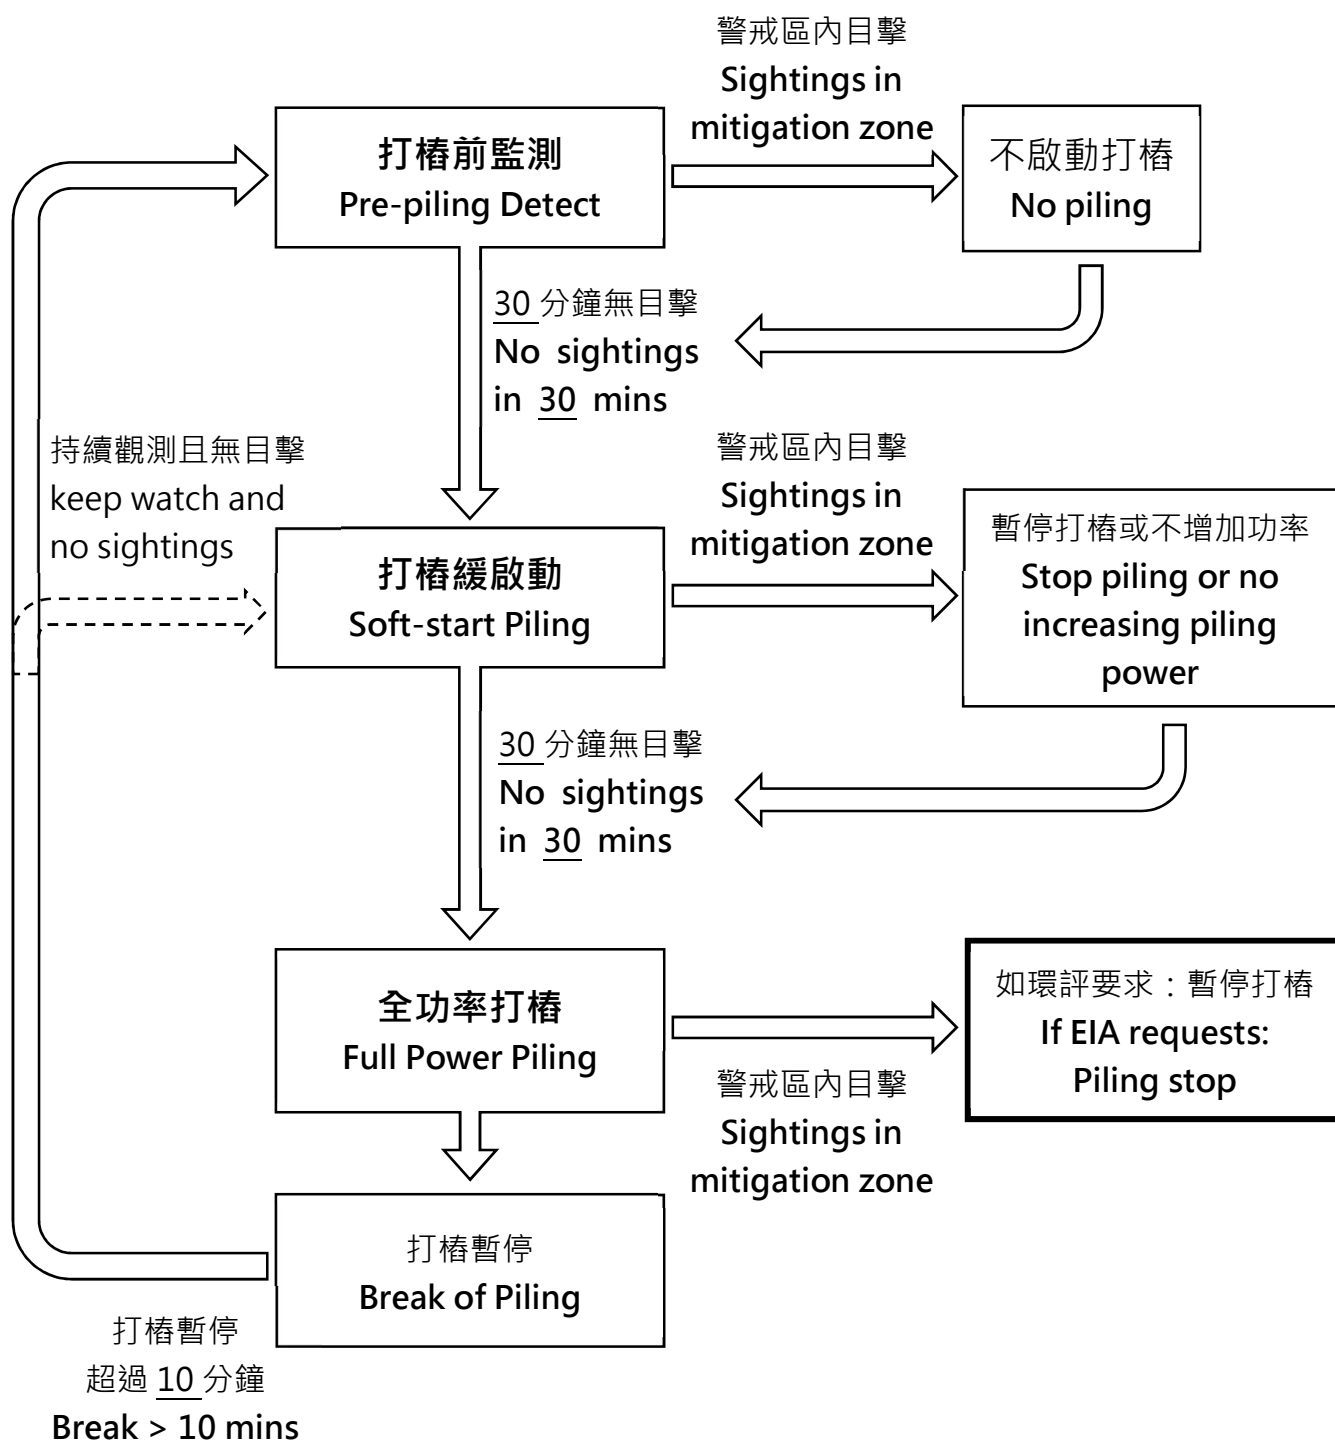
打樁前監測
Pre-piling Detect

警戒區內目擊
Sightings in mitigation zone

不啟動打樁
No piling

30 分鐘無目擊
No sightings in 30 mins

持續觀測且無目擊
keep watch and no sightings

打樁緩啟動
Soft-start Piling

警戒區內目擊
Sightings in mitigation zone

暫停打樁或不增加功率
Stop piling or no increasing piling power

30 分鐘無目擊
No sightings in 30 mins

全功率打樁
Full Power Piling

警戒區內目擊
Sightings in mitigation zone

如環評要求：暫停打樁
If EIA requests: Piling stop

打樁暫停
Break of Piling

打樁暫停
超過 10 分鐘
Break > 10 mins